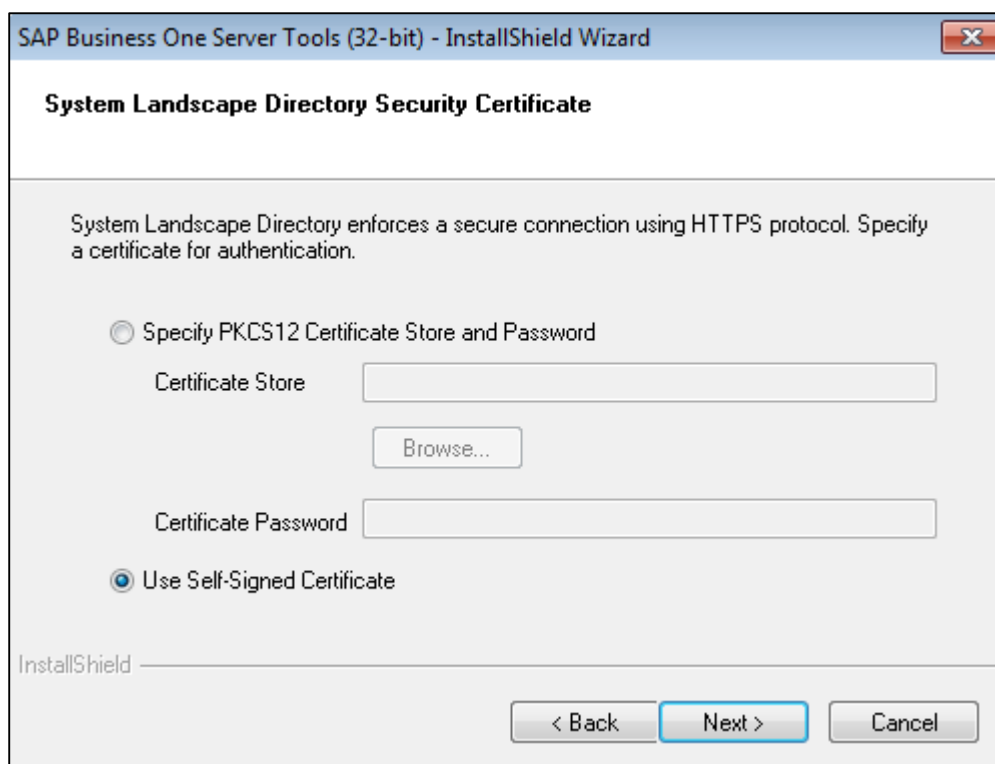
SAP Business One Server Tools (32-bit) - InstallShield Wizard

System Landscape Directory Security Certificate

System Landscape Directory enforces a secure connection using HTTPS protocol. Specify a certificate for authentication.

Specify PKCS12 Certificate Store and Password

Certificate Store

Browse...

Certificate Password

Use Self-Signed Certificate

InstallShield

< Back

Next >

Cancel